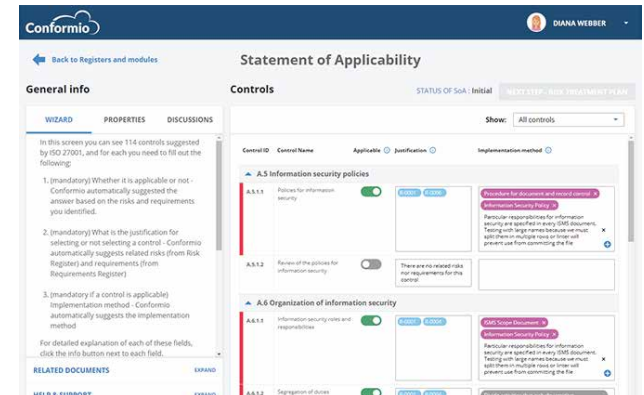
Conformio

DIANA WEBBER

Back to Registers and modules

Statement of Applicability

General info

WIZARD PROPERTIES DISCUSSIONS

In this screen you can see 114 controls suggested by ISO 27001, and for each you need to fill out the following:

1. (mandatory) Whether it is applicable or not - Conformio automatically suggested the answer based on the risks and requirements you identified.

2. (mandatory) What is the justification for selecting or not selecting a control - Conformio automatically suggests related risks (from Risk Register) and requirements (from Requirements Register)

3. (mandatory if a control is applicable) Implementation method - Conformio automatically suggests the implementation method

For detailed explanation of each of these fields, click the info button next to each field.

RELATED DOCUMENTS EXPAND

HELP & SUPPORT EXPAND

Controls

STATUS OF SoA : Initial

NEXT STEP - RISK TREATMENT PLAN

Show: All controls

| Control ID | Control Name | Applicable | Justification | Implementation method |
|---|---|---|---|---|
| A.5 Information security policies | | | | |
| A.5.1.1 | Policies for information security | | R-0001 R-0006 | Procedure for document and record control; Information Security Policy; Particular responsibilities for information security are specified in every ISMS document. Testing with large names because we must split them in multiple rows or linter will prevent use from commiting the file |
| A.5.1.2 | Review of the policies for information security | | There are no related risks nor requirements for this control | |
| A.6 Organization of information security | | | | |
| A.6.1.1 | Information security roles and responsibilities | | R-0001 R-0004 | ISMS Scope Document; Information Security Policy; Particular responsibilities for information security are specified in every ISMS document. Testing with large names because we must split them in multiple rows or linter will prevent use from commiting the file |
| A.6.1.2 | Segregation of duties | | | |